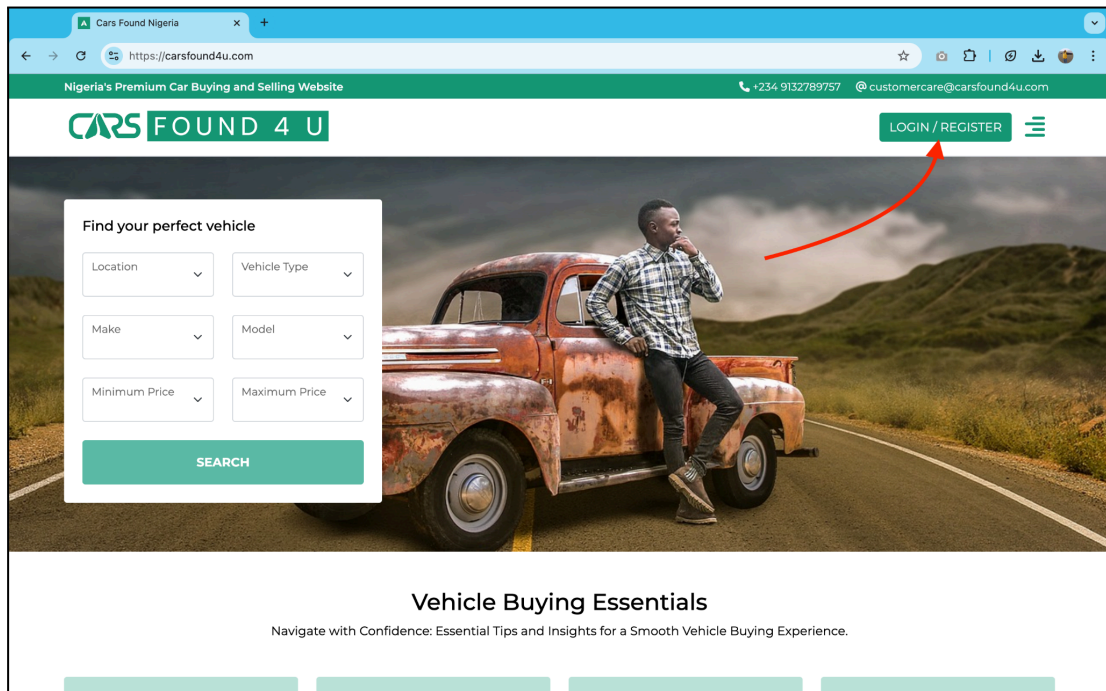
Cars Found Nigeria

https://carsfound4u.com

Nigeria's Premium Car Buying and Selling Website

+234 9132789757 @customercare@carsfound4u.com

CARS FOUND 4 U

LOGIN / REGISTER

Find your perfect vehicle

Location

Vehicle Type

Make

Model

Minimum Price

Maximum Price

SEARCH

Vehicle Buying Essentials

Navigate with Confidence: Essential Tips and Insights for a Smooth Vehicle Buying Experience.